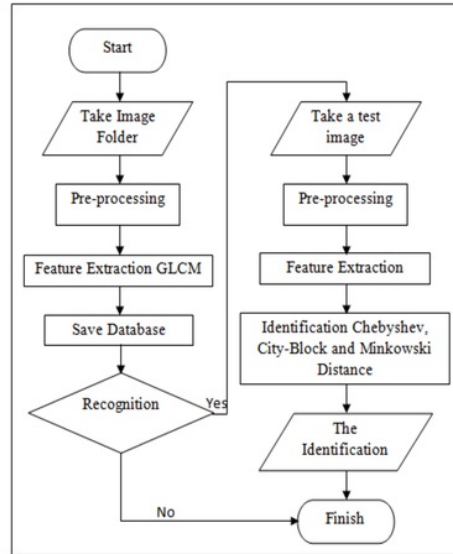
Start

Take Image Folder

Pre-processing

Feature Extraction GLCM

Save Database

Recognition

Yes

No

Take a test image

Pre-processing

Feature Extraction

Identification Chebyshev, City-Block and Minkowski Distance

The Identification

Finish